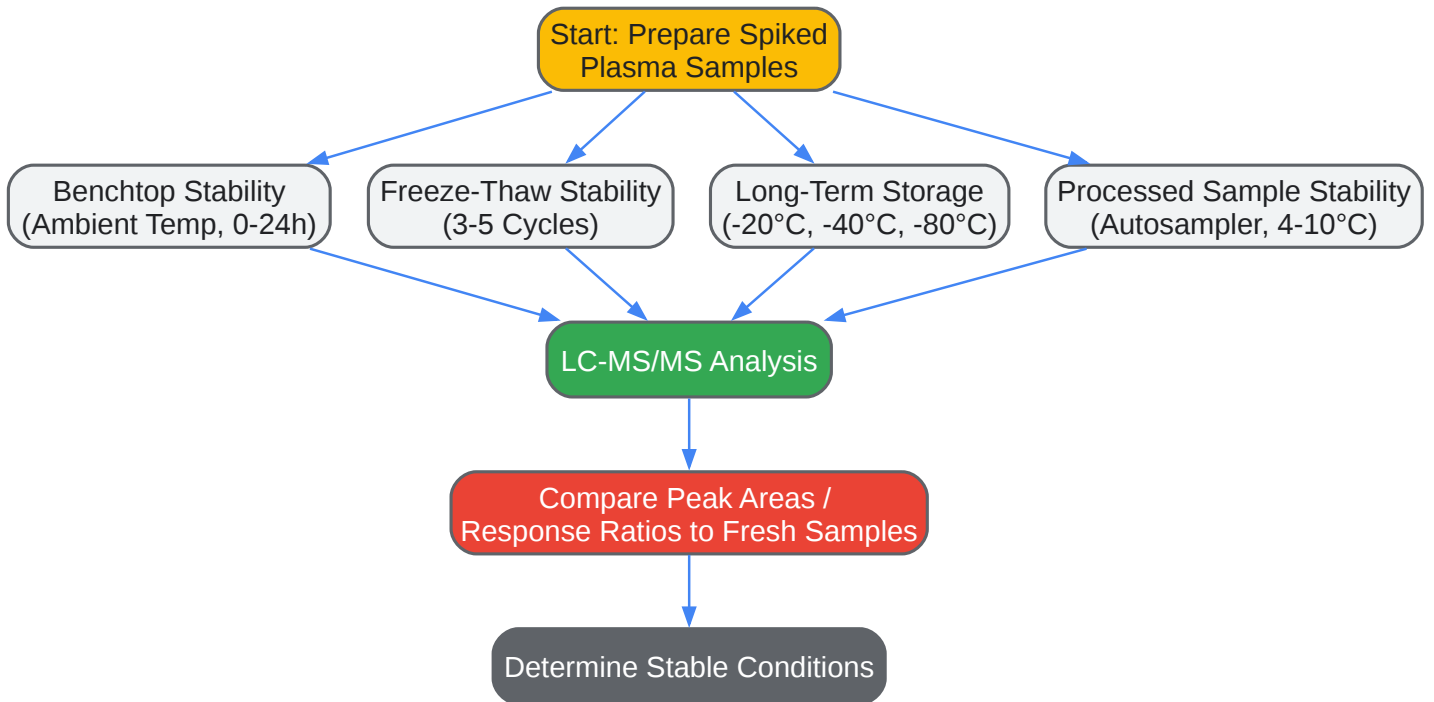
Start: Prepare Spiked Plasma Samples

Benchtop Stability (Ambient Temp, 0-24h)

Freeze-Thaw Stability (3-5 Cycles)

Long-Term Storage (-20°C, -40°C, -80°C)

Processed Sample Stability (Autosampler, 4-10°C)

LC-MS/MS Analysis

Compare Peak Areas / Response Ratios to Fresh Samples

Determine Stable Conditions